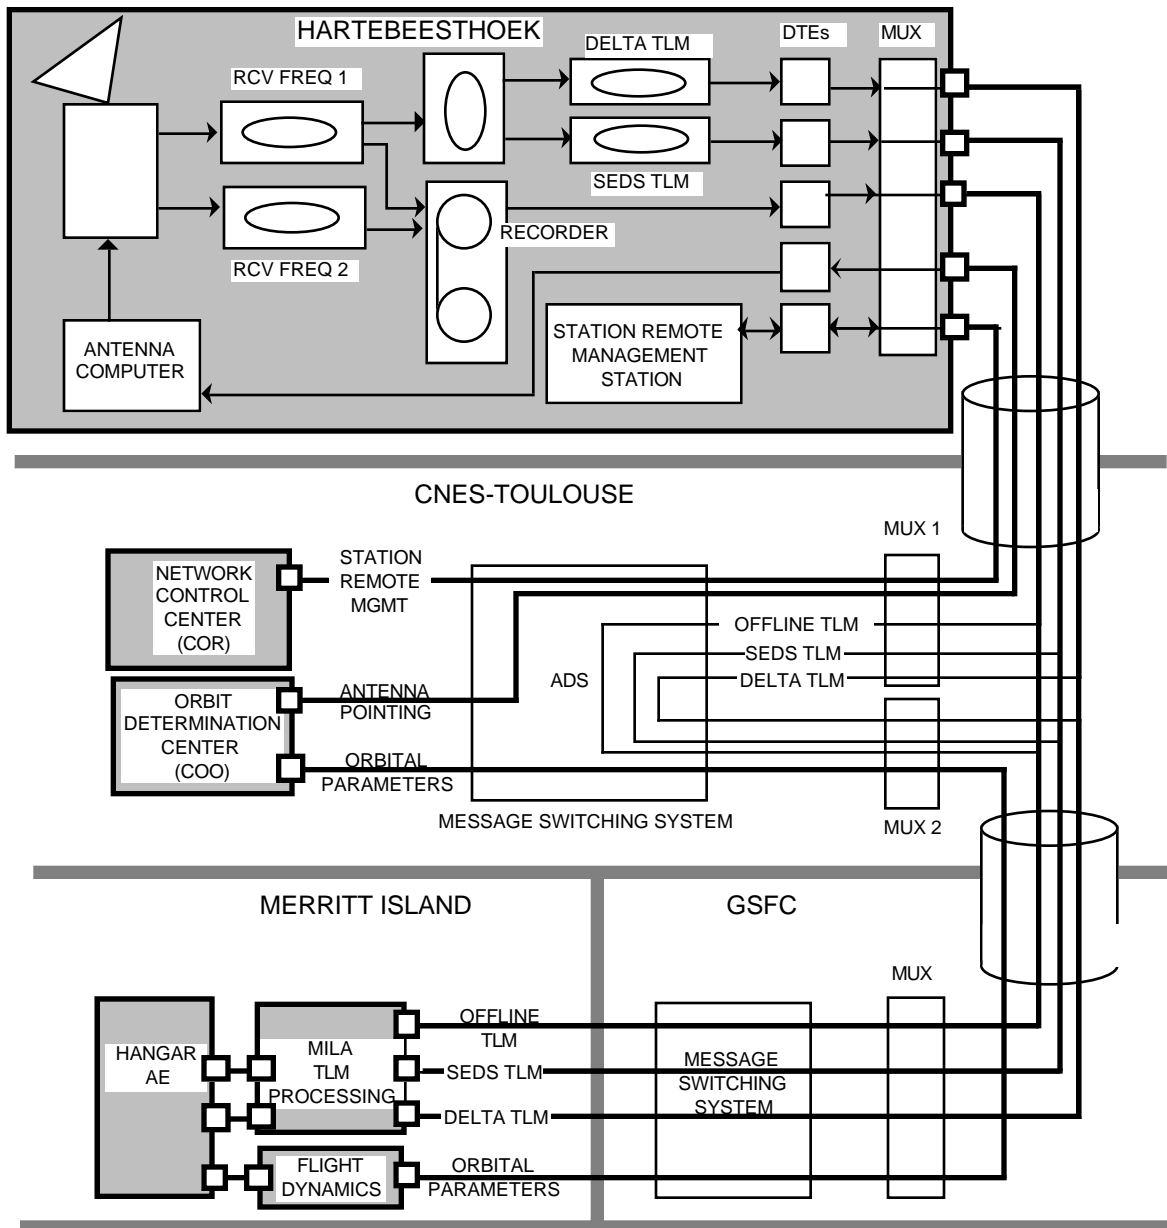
HARTEBEESTHOEK

RCV FREQ 1

DELTA TLM

DTEs

MUX

SEDS TLM

RECORDER

RCV FREQ 2

ANTENNA COMPUTER

STATION REMOTE MANAGEMENT STATION

CNES-TOULOUSE

MUX 1

NETWORK CONTROL CENTER (COR)

STATION REMOTE MGMT

OFFLINE TLM

SEDS TLM

ADS

DELTA TLM

ORBIT DETERMINATION CENTER (COO)

ANTENNA POINTING

ORBITAL PARAMETERS

MESSAGE SWITCHING SYSTEM

MUX 2

MERRITT ISLAND

GSFC

MUX

HANGAR AE

MILA TLM PROCESSING

OFFLINE TLM

SEDS TLM

DELTA TLM

MESSAGE SWITCHING SYSTEM

FLIGHT DYNAMICS

ORBITAL PARAMETERS